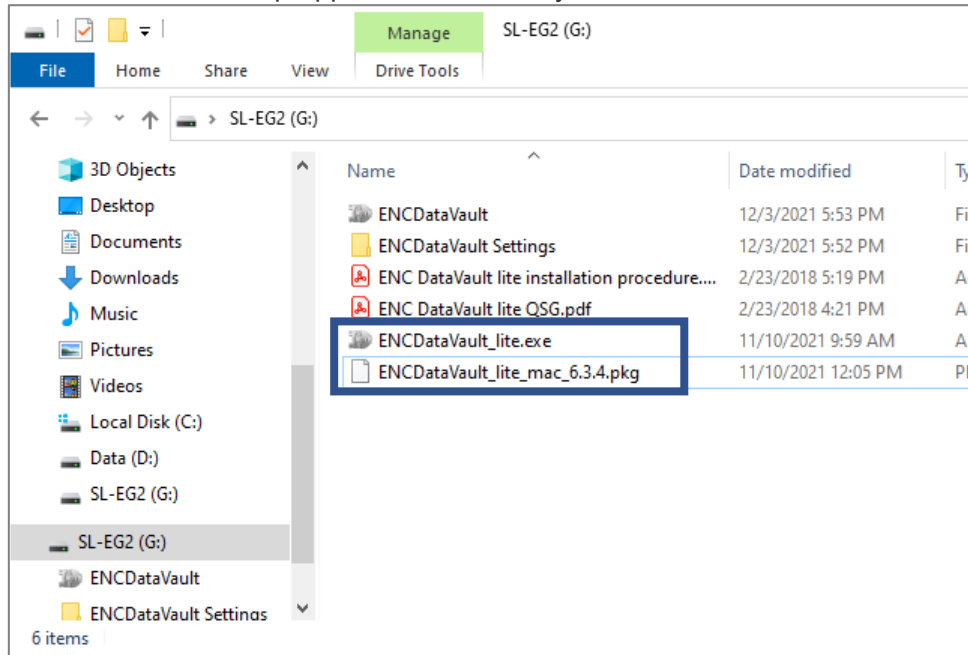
Manage
SL-EG2 (G:)
File
Home
Share
View
Drive Tools
SL-EG2 (G:)

3D Objects
Desktop
Documents
Downloads
Music
Pictures
Videos
Local Disk (C:)
Data (D:)
SL-EG2 (G:)
SL-EG2 (G:)
ENCDataVault
ENCDataVault Settings

| Name | Date modified | Ty |
|---|---|---|
| ENCDataVault | 12/3/2021 5:53 PM | Fi |
| ENCDataVault Settings | 12/3/2021 5:52 PM | Fi |
| ENC DataVault lite installation procedure.... | 2/23/2018 5:19 PM | A |
| ENC DataVault lite QSG.pdf | 2/23/2018 4:21 PM | A |
| ENCDataVault_lite.exe | 11/10/2021 9:59 AM | A |
| ENCDataVault_lite_mac_6.3.4.pkg | 11/10/2021 12:05 PM | P |

6 items